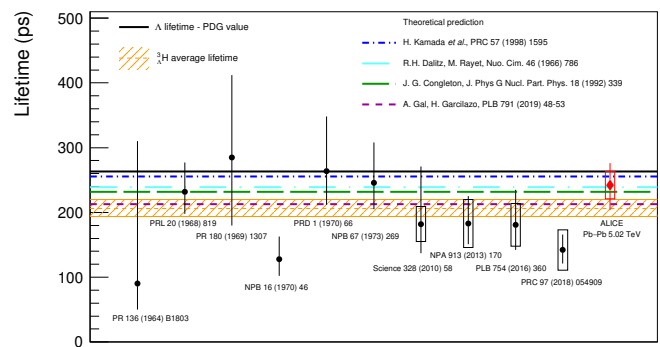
Lifetime (ps)

500

400

300

200

100

0

$\Lambda$ lifetime - PDG value

$^{3}_{\Lambda}$H average lifetime

Theoretical prediction

H. Kamada *et al.*, PRC 57 (1998) 1595

R.H. Dalitz, M. Rayet, Nuo. Cim. 46 (1966) 786

J. G. Congleton, J. Phys G Nucl. Part. Phys. 18 (1992) 339

A. Gal, H. Garcilazo, PLB 791 (2019) 48-53

PR 136 (1964) B1803

PRL 20 (1968) 819

PR 180 (1969) 1307

NPB 16 (1970) 46

PRD 1 (1970) 66

NPB 67 (1973) 269

Science 328 (2010) 58

NPA 913 (2013) 170

PLB 754 (2016) 360

PRC 97 (2018) 054909

ALICE
Pb–Pb 5.02 TeV